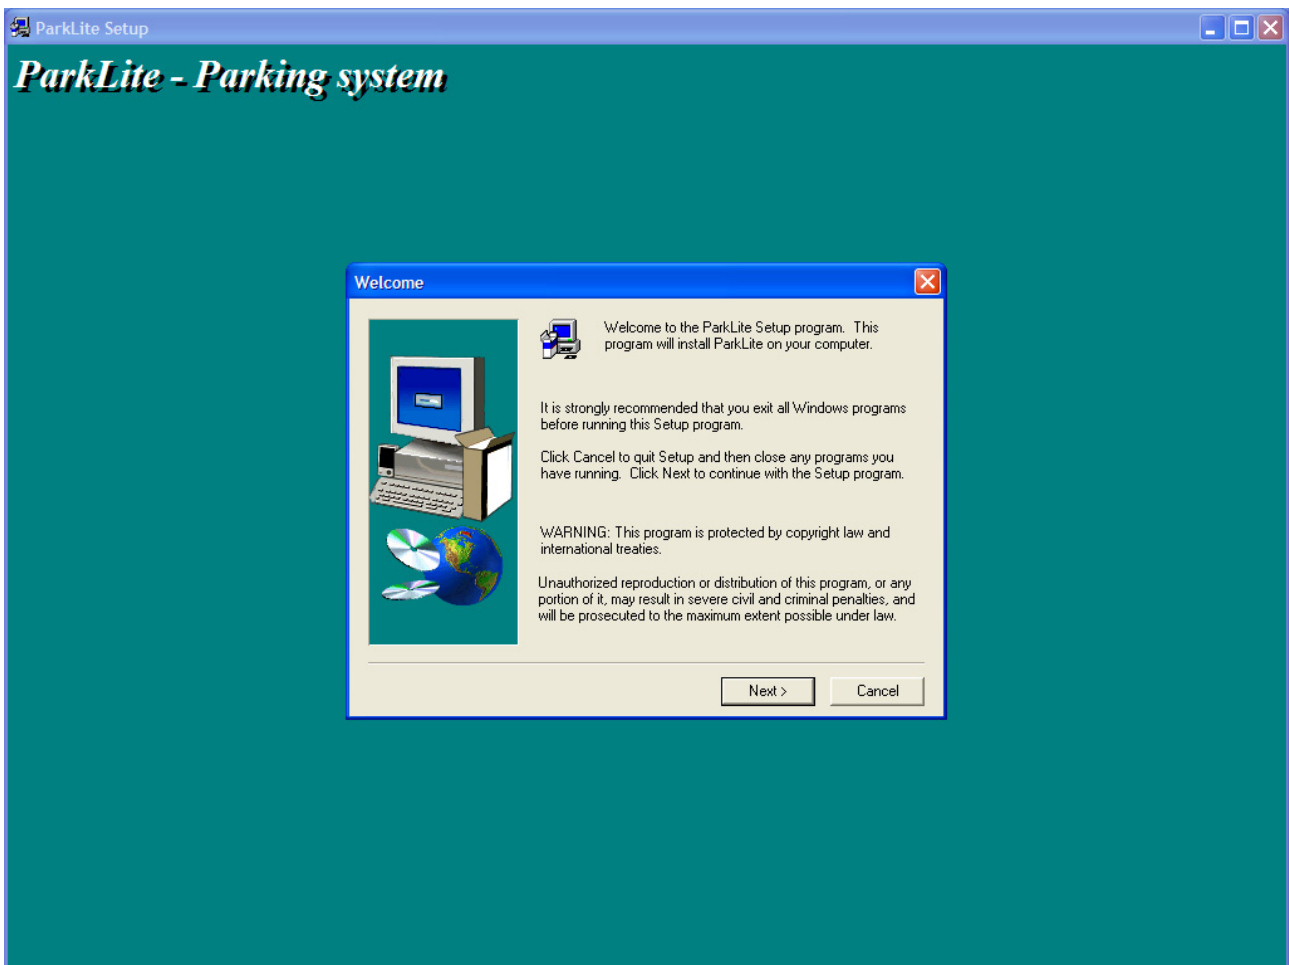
ParkLite Setup

ParkLite - Parking system

Welcome

Welcome to the ParkLite Setup program. This program will install ParkLite on your computer.

It is strongly recommended that you exit all Windows programs before running this Setup program.

Click Cancel to quit Setup and then close any programs you have running. Click Next to continue with the Setup program.

WARNING: This program is protected by copyright law and international treaties.

Unauthorized reproduction or distribution of this program, or any portion of it, may result in severe civil and criminal penalties, and will be prosecuted to the maximum extent possible under law.

Next >

Cancel